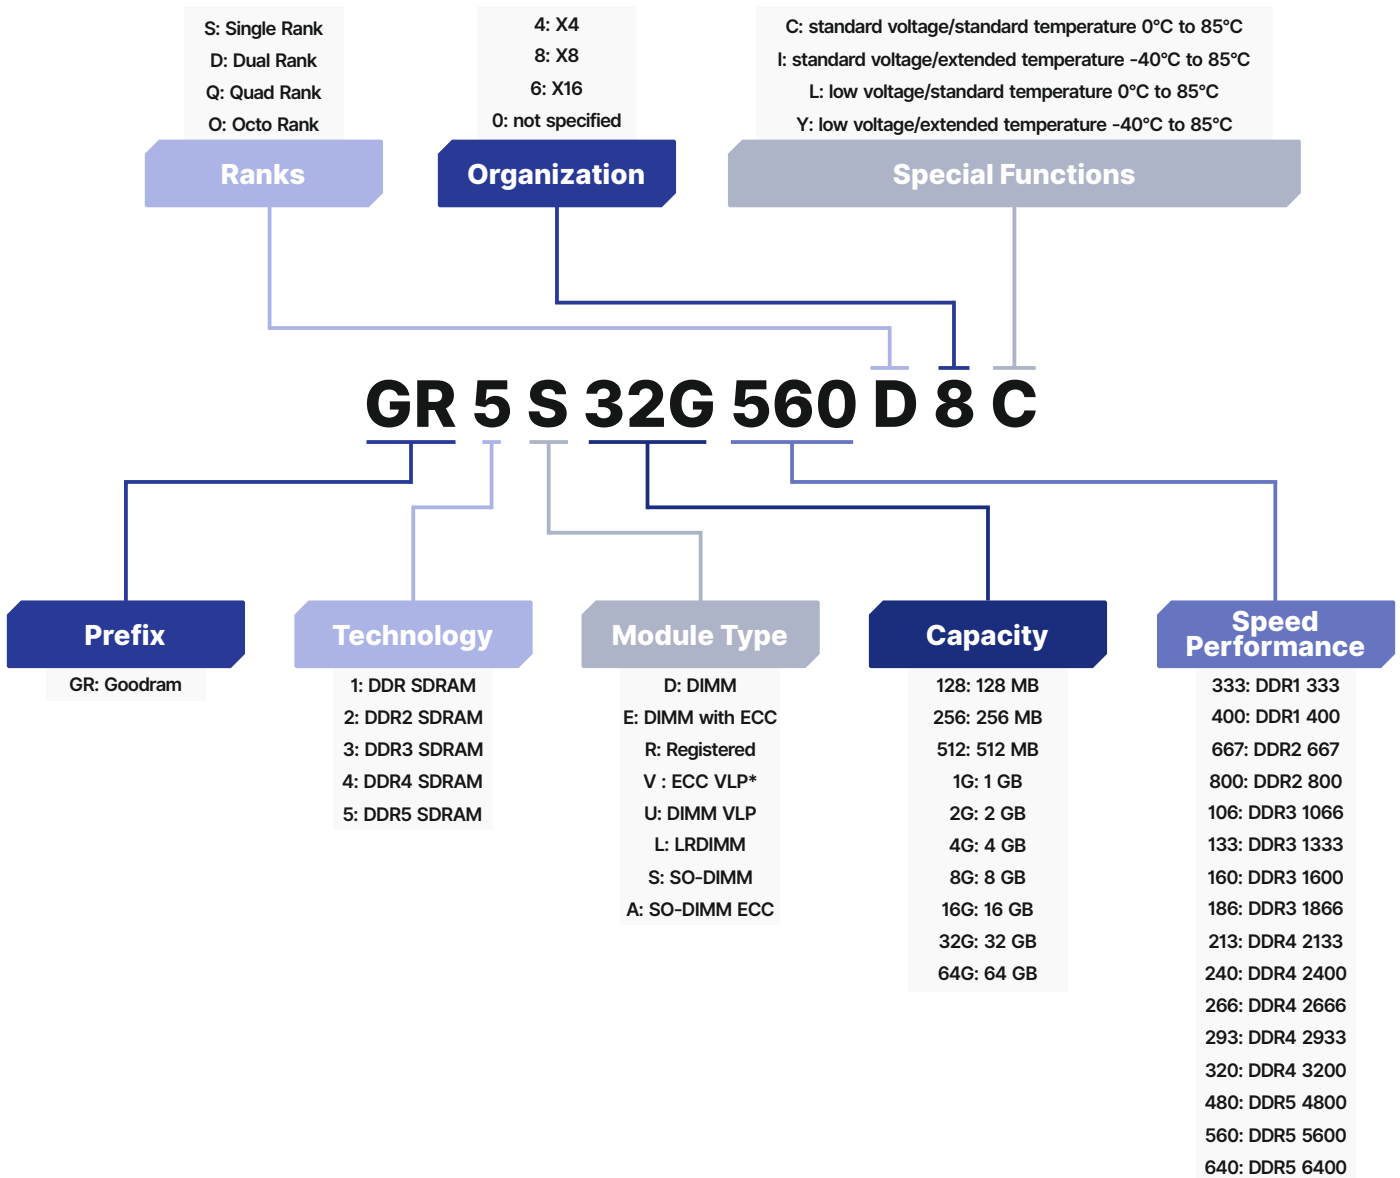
S: Single Rank
D: Dual Rank
Q: Quad Rank
O: Octo Rank

Ranks

4: X4
8: X8
6: X16
0: not specified

Organization

C: standard voltage/standard temperature 0°C to 85°C
I: standard voltage/extended temperature -40°C to 85°C
L: low voltage/standard temperature 0°C to 85°C
Y: low voltage/extended temperature -40°C to 85°C

Special Functions

GR 5 S 32G 560 D 8 C

Prefix

GR: Goodram

Technology

1: DDR SDRAM
2: DDR2 SDRAM
3: DDR3 SDRAM
4: DDR4 SDRAM
5: DDR5 SDRAM

Module Type

D: DIMM
E: DIMM with ECC
R: Registered
V : ECC VLP*
U: DIMM VLP
L: LRDIMM
S: SO-DIMM
A: SO-DIMM ECC

Capacity

128: 128 MB
256: 256 MB
512: 512 MB
1G: 1 GB
2G: 2 GB
4G: 4 GB
8G: 8 GB
16G: 16 GB
32G: 32 GB
64G: 64 GB

Speed Performance

333: DDR1 333
400: DDR1 400
667: DDR2 667
800: DDR2 800
106: DDR3 1066
133: DDR3 1333
160: DDR3 1600
186: DDR3 1866
213: DDR4 2133
240: DDR4 2400
266: DDR4 2666
293: DDR4 2933
320: DDR4 3200
480: DDR5 4800
560: DDR5 5600
640: DDR5 6400